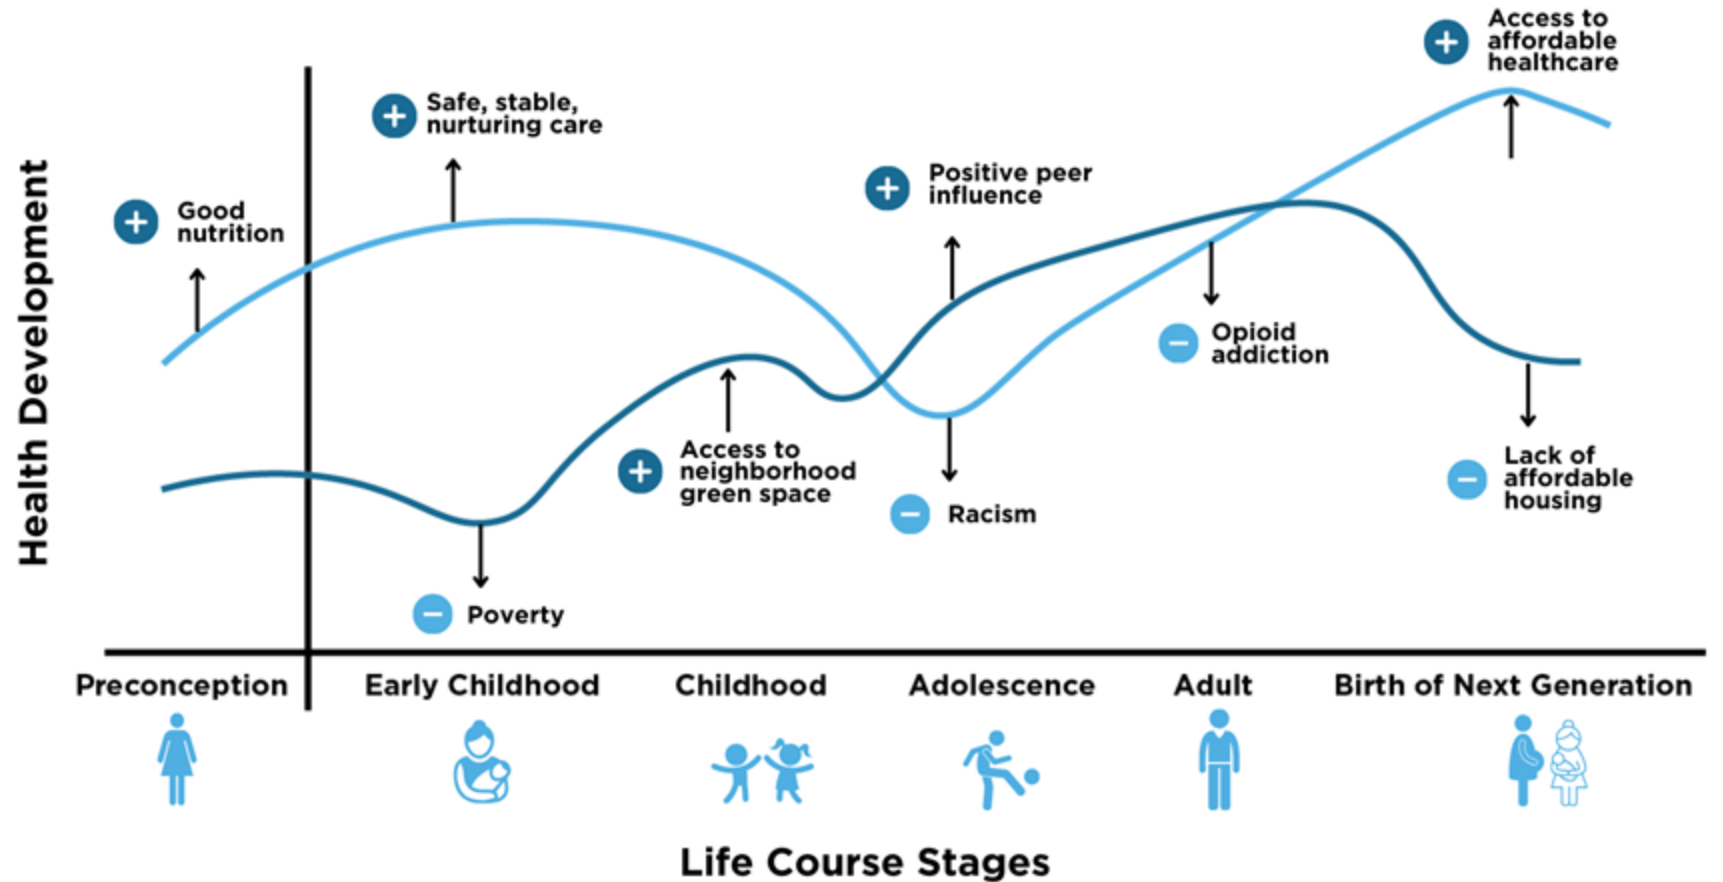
Health Development

+ Good nutrition

+ Safe, stable, nurturing care

+ Positive peer influence

+ Access to affordable healthcare

+ Access to neighborhood green space

− Poverty

− Racism

− Opioid addiction

− Lack of affordable housing

Preconception

Early Childhood

Childhood

Adolescence

Adult

Birth of Next Generation

Life Course Stages